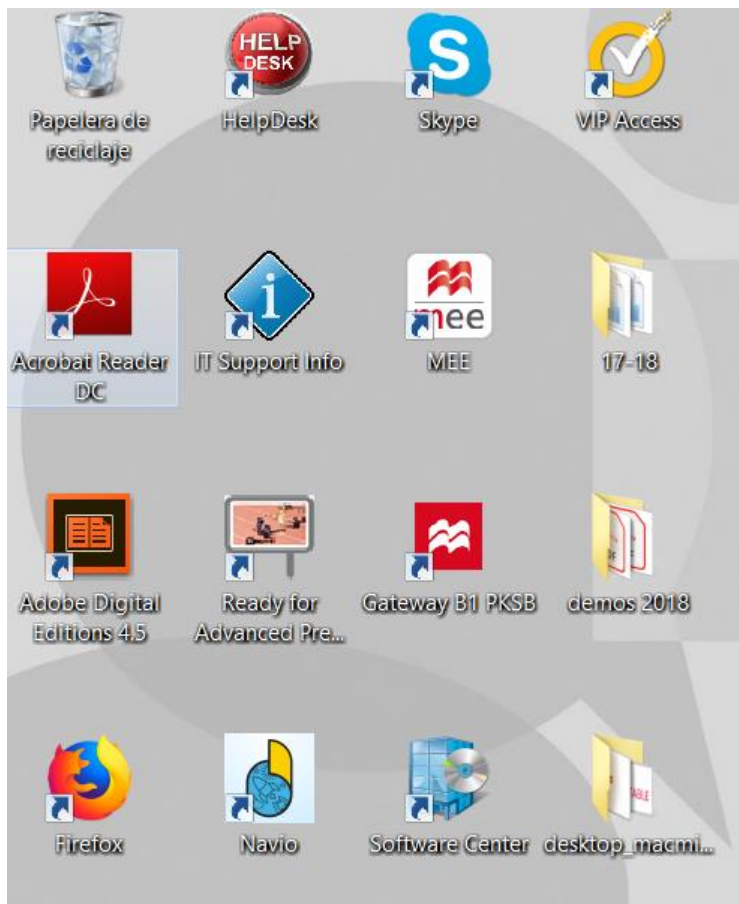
Papelera de reciclaje

HELP DESK

HelpDesk

Skype

VIP Access

Acrobat Reader DC

IT Support Info

mee

MEE

17-18

Adobe Digital Editions 4.5

Ready for Advanced Pre...

Gateway B1 PKSB

demos 2018

Firefox

Navio

Software Center

desktop_macmi...